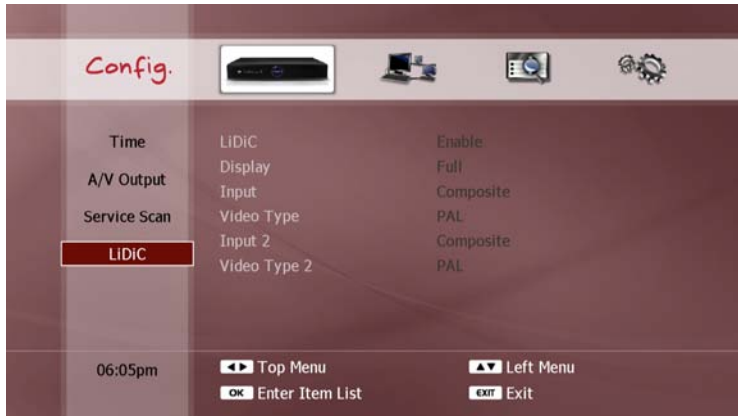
Config.

Time
A/V Output
Service Scan
LiDiC

| | |
|---|---|
| LiDiC | Enable |
| Display | Full |
| Input | Composite |
| Video Type | PAL |
| Input 2 | Composite |
| Video Type 2 | PAL |

06:05pm

Top Menu
OK Enter Item List
Left Menu
EXIT Exit